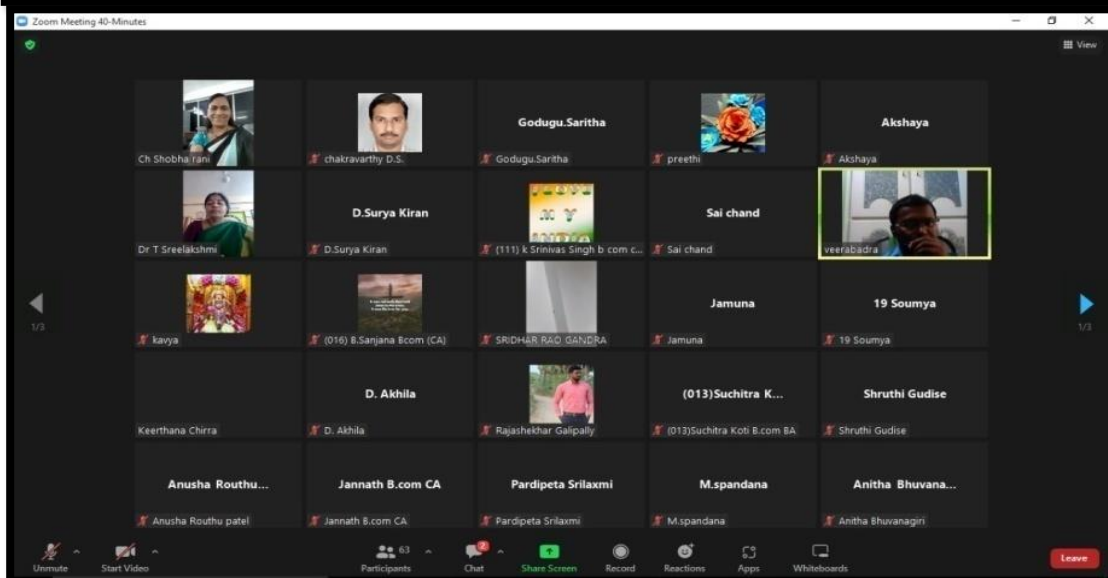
Zoom Meeting 40-Minutes

View

Ch Shobha rani

chakravarthy D.S.

Godugu.Saritha

Godugu.Saritha

preethi

Akshaya

Akshaya

Dr T Sreelakshmi

D.Surya Kiran

D.Surya Kiran

(111) k Srinivas Singh b com c...

Sai chand

Sai chand

veerabadra

1/3

kavya

(016) B.Sanjana Bcom (CA)

SRIDHAR RAO GANDRA

Jamuna

Jamuna

19 Soumya

19 Soumya

1/3

Keerthana Chirra

D. Akhila

D. Akhila

Rajashekhar Galipally

(013)Suchitra K...

(013)Suchitra Koti B.com BA

Shruthi Gudise

Shruthi Gudise

Anusha Routhu...

Anusha Routhu patel

Jannath B.com CA

Jannath B.com CA

Pardipeta Srilaxmi

Pardipeta Srilaxmi

M.spandana

M.spandana

Anitha Bhuvana...

Anitha Bhuvanagiri

Unmute

Start Video

63

Participants

2

Chat

Share Screen

Record

Reactions

Apps

Whiteboards

Leave